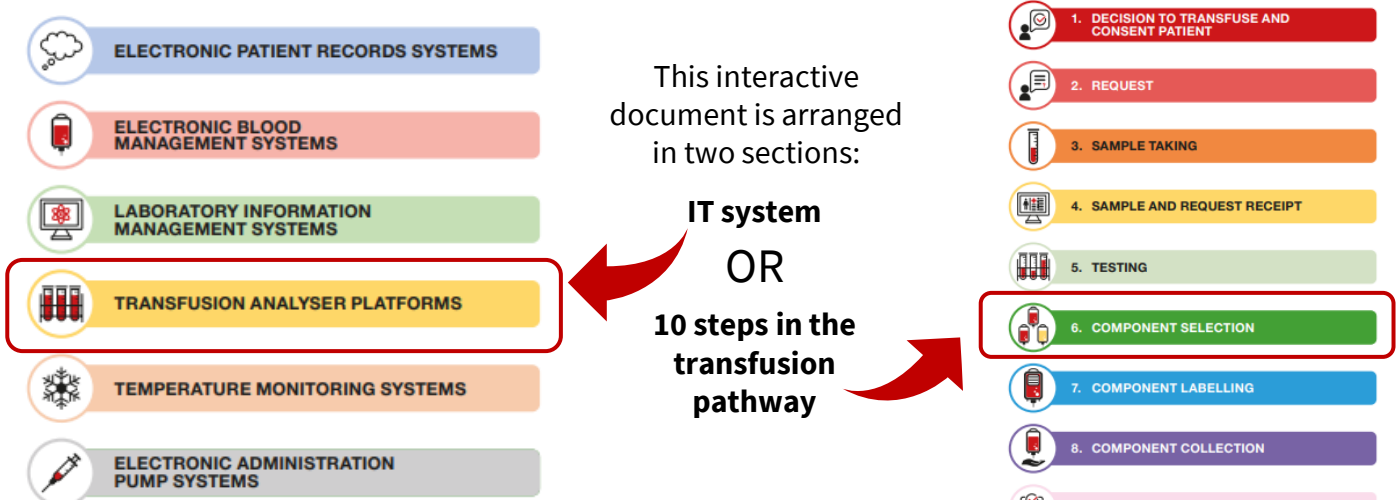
ELECTRONIC PATIENT RECORDS SYSTEMS

ELECTRONIC BLOOD MANAGEMENT SYSTEMS

LABORATORY INFORMATION MANAGEMENT SYSTEMS

TRANSFUSION ANALYSER PLATFORMS

TEMPERATURE MONITORING SYSTEMS

ELECTRONIC ADMINISTRATION PUMP SYSTEMS

This interactive document is arranged in two sections:

IT system

OR

10 steps in the transfusion pathway

1. DECISION TO TRANSFUSE AND CONSENT PATIENT

2. REQUEST

3. SAMPLE TAKING

4. SAMPLE AND REQUEST RECEIPT

5. TESTING

6. COMPONENT SELECTION

7. COMPONENT LABELLING

8. COMPONENT COLLECTION